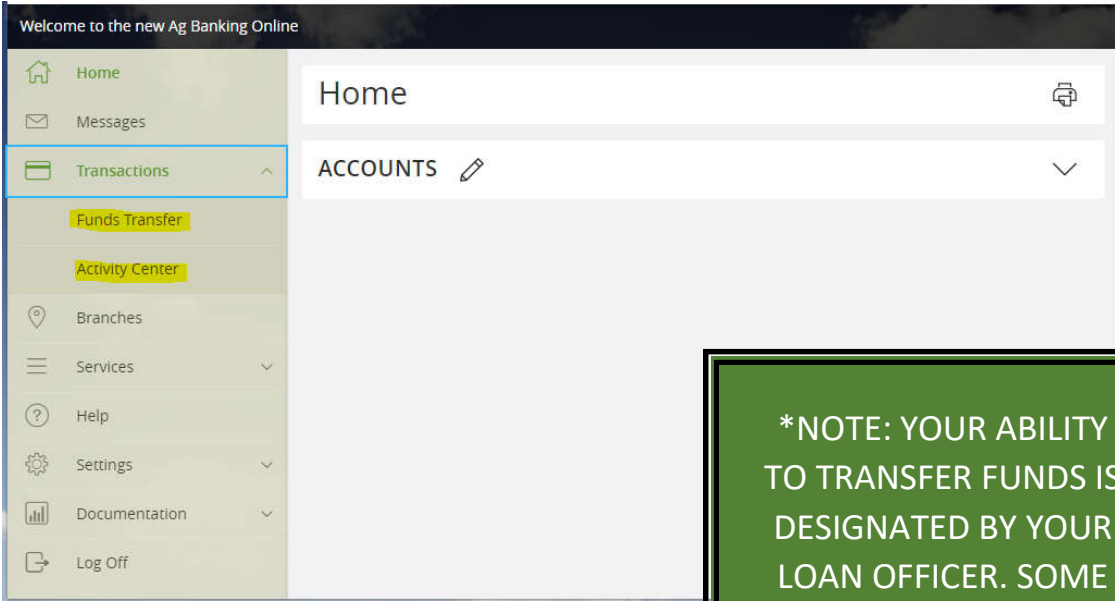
Welcome to the new Ag Banking Online

Home

Messages

Transactions

Funds Transfer

Activity Center

Branches

Services

Help

Settings

Documentation

Log Off

Home

ACCOUNTS

*NOTE: YOUR ABILITY TO TRANSFER FUNDS IS DESIGNATED BY YOUR LOAN OFFICER. SOME